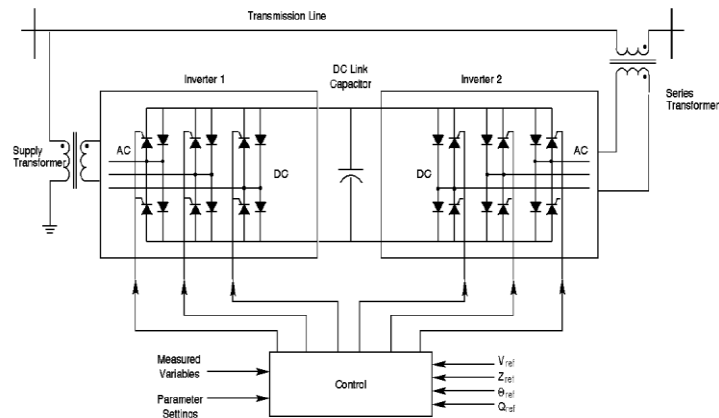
Transmission Line

Inverter 1

DC Link Capacitor

Inverter 2

Series Transformer

Supply Transformer

AC

DC

DC

AC

Measured Variables

Parameter Settings

Control

$V_{ref}$

$Z_{ref}$

$\theta_{ref}$

$Q_{ref}$